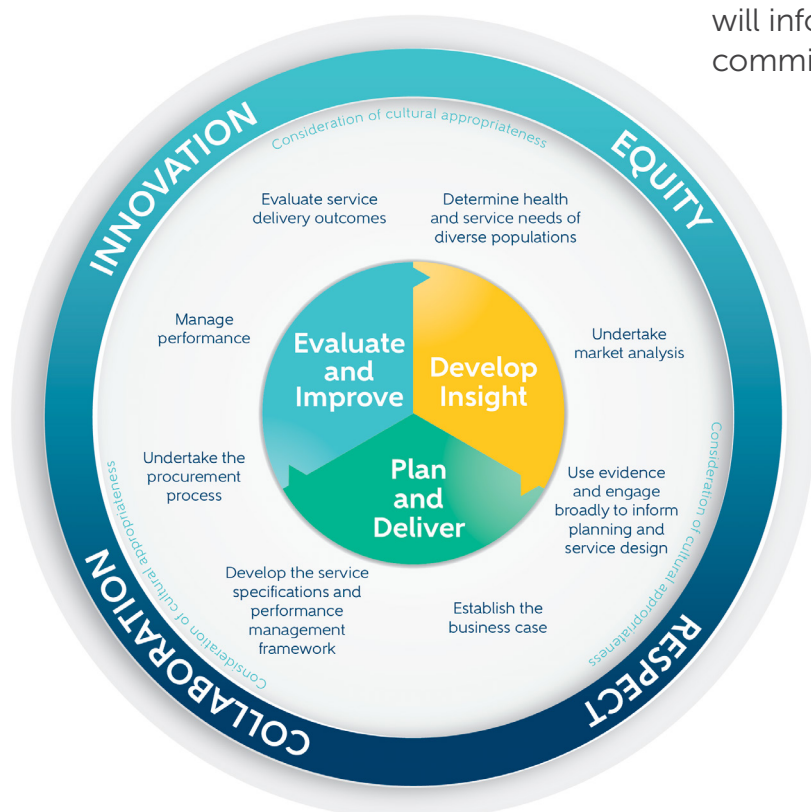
will info
commi

INNOVATION

Consideration of cultural appropriateness

EQUITY

Evaluate service delivery outcomes

Determine health and service needs of diverse populations

Manage performance

Undertake market analysis

Evaluate and Improve

Develop Insight

Plan and Deliver

Undertake the procurement process

Use evidence and engage broadly to inform planning and service design

Consideration of cultural appropriateness

Consideration of cultural appropriateness

Develop the service specifications and performance management framework

Establish the business case

Consideration of cultural appropriateness

COLLABORATION

RESPECT